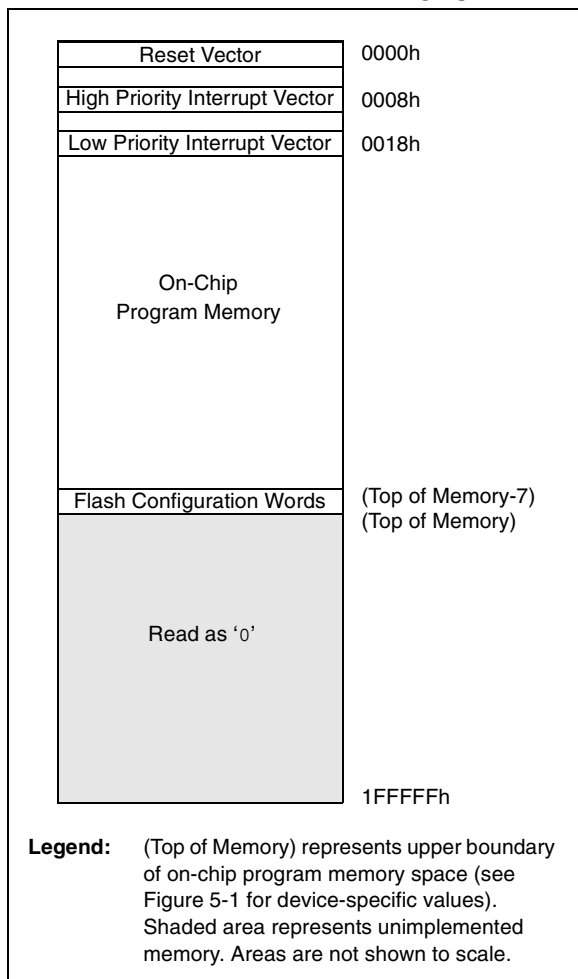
Reset Vector

0000h

High Priority Interrupt Vector

0008h

Low Priority Interrupt Vector

0018h

On-Chip
Program Memory

Flash Configuration Words

(Top of Memory-7)
(Top of Memory)

Read as '0'

1FFFFFh

**Legend:** (Top of Memory) represents upper boundary of on-chip program memory space (see Figure 5-1 for device-specific values). Shaded area represents unimplemented memory. Areas are not shown to scale.